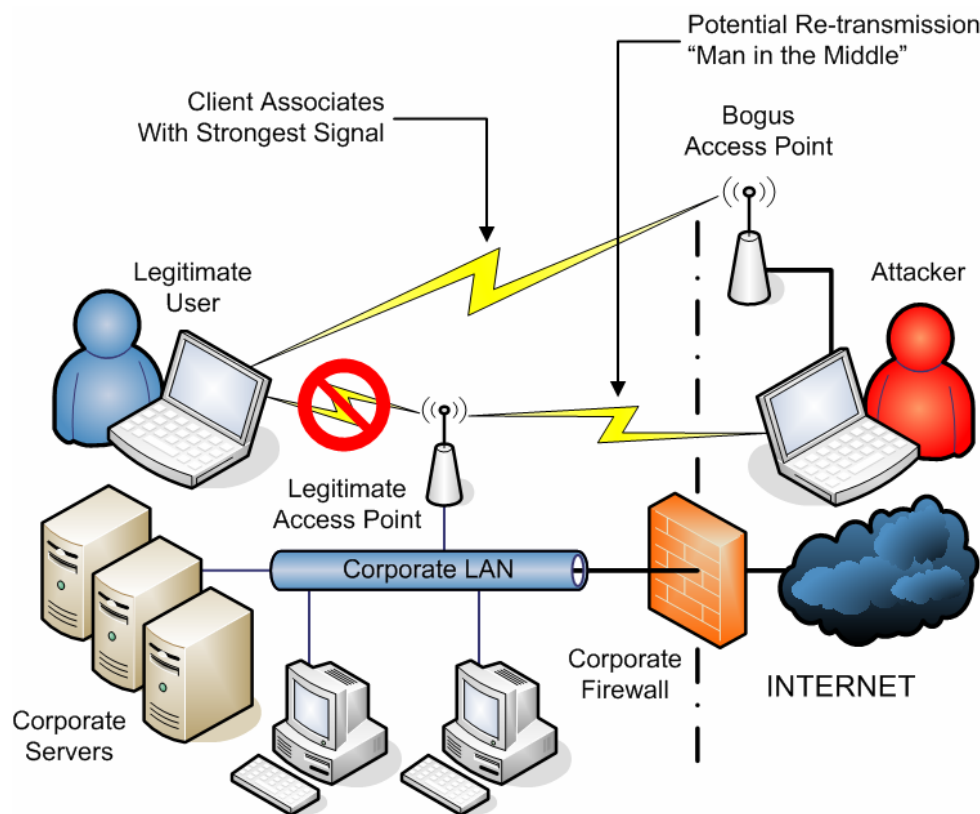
Potential Re-transmission
“Man in the Middle”

Client Associates
With Strongest Signal

Bogus
Access Point

Legitimate
User

Attacker

Legitimate
Access Point

Corporate LAN

Corporate
Firewall

INTERNET

Corporate
Servers